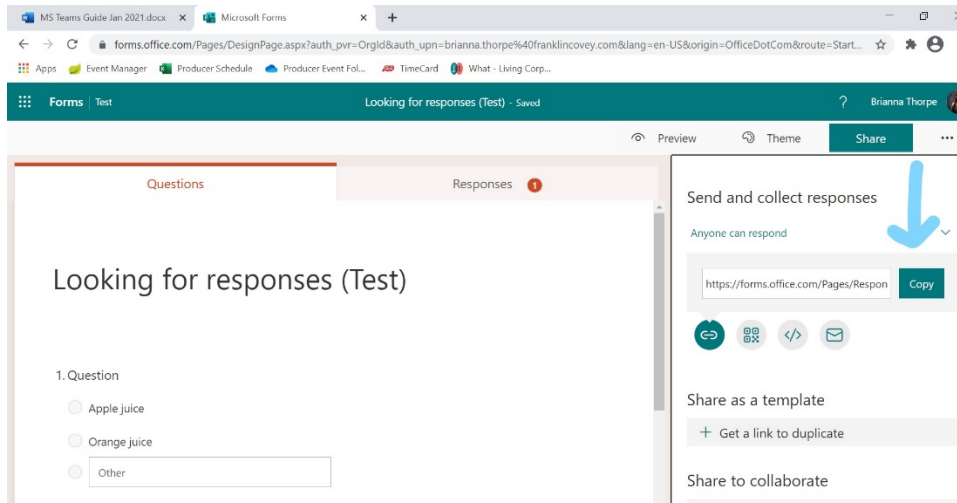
MS Teams Guide Jan 2021.docx ×
Microsoft Forms ×
+

forms.office.com/Pages/DesignPage.aspx?auth_pvr=OrgId&auth_upn=brianna.thorpe%40franklincovey.com&lang=en-US&origin=OfficeDotCom&route=Start...

Apps  Event Manager  Producer Schedule  Producer Event Fol...  TimeCard  What - Living Corp...

Forms | Test
Looking for responses (Test) - Saved
?
Brianna Thorpe

Preview
Theme
Share
...

Questions
Responses 1

Looking for responses (Test)

1. Question
Apple juice
Orange juice
Other

Send and collect responses
Anyone can respond
https://forms.office.com/Pages/Respon
Copy

Share as a template
+ Get a link to duplicate

Share to collaborate